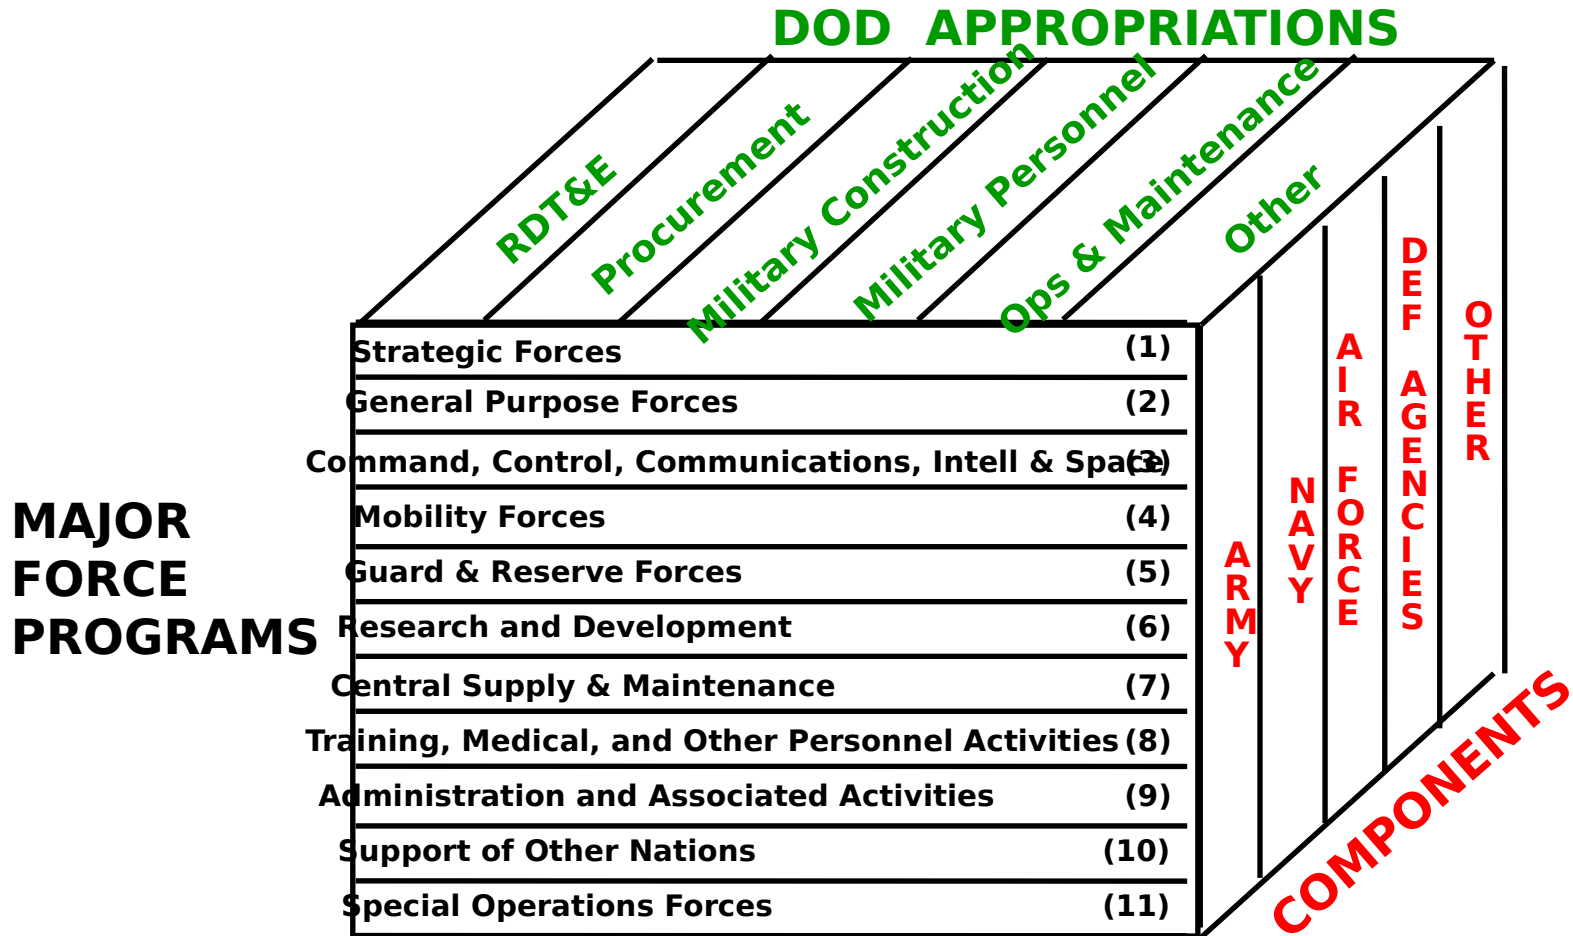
DOD APPROPRIATIONS

RDT&E
Procurement
Military Construction
Military Personnel
Ops & Maintenance
Other

MAJOR FORCE PROGRAMS

| | |
|---|---|
| Strategic Forces | (1) |
| General Purpose Forces | (2) |
| Command, Control, Communications, Intell & Space | (3) |
| Mobility Forces | (4) |
| Guard & Reserve Forces | (5) |
| Research and Development | (6) |
| Central Supply & Maintenance | (7) |
| Training, Medical, and Other Personnel Activities | (8) |
| Administration and Associated Activities | (9) |
| Support of Other Nations | (10) |
| Special Operations Forces | (11) |

ARMY
NAVY
AIR FORCE
DEF AGENCIES
OTHER

COMPONENTS